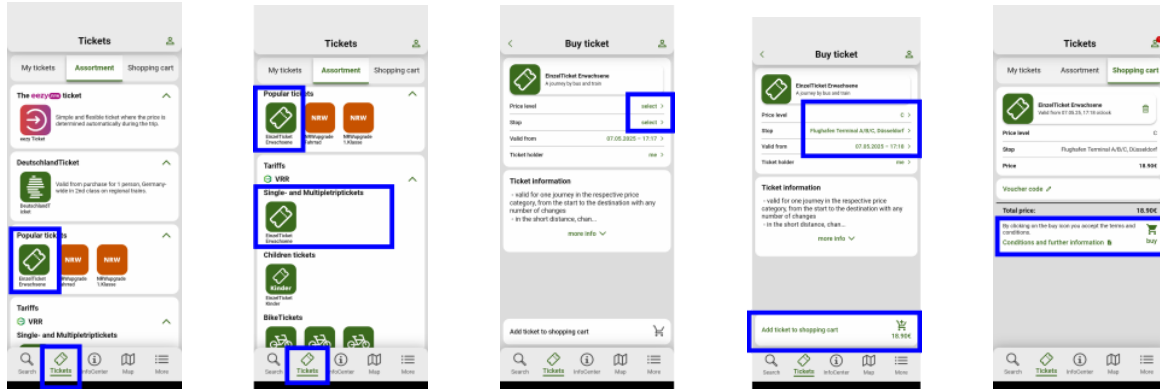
Tickets

My tickets | Assortment | Shopping cart

The eezy ticket

Simple and flexible ticket where the price is determined automatically during the trip.

eezy Ticket

DeutschlandTicket

Valid from purchase for 1 person, Germany-wide in 2nd class on regional trains.

DeutschlandTicket

Popular tickets

EinzelTicket Erwachsene

NRW

NRWupgrade Fahrrad

NRW

NRWupgrade 1.Klasse

Tariffs

VRR

Single- and Multipletriptickets

Search | Tickets | InfoCenter | Map | More

Tickets

My tickets | Assortment | Shopping cart

Popular tickets

EinzelTicket Erwachsene

NRW

NRWupgrade Fahrrad

NRW

NRWupgrade 1.Klasse

Tariffs

VRR

Single- and Multipletriptickets

EinzelTicket Erwachsene

Children tickets

Kinder

EinzelTicket Kinder

BikeTickets

Search | Tickets | InfoCenter | Map | More

Buy ticket

EinzelTicket Erwachsene

A journey by bus and tram

Price level select >

Stop select >

Valid from 07.05.2025 – 17:17 >

Ticket holder me >

Ticket information

- valid for one journey in the respective price category, from the start to the destination with any number of changes
- in the short distance, chan...

more info

Add ticket to shopping cart

Search | Tickets | InfoCenter | Map | More

Buy ticket

EinzelTicket Erwachsene

A journey by bus and tram

Price level C >

Stop Flughafen Terminal A/B/C, Düsseldorf >

Valid from 07.05.2025 – 17:18 >

Ticket holder me >

Ticket information

- valid for one journey in the respective price category, from the start to the destination with any number of changes
- in the short distance, chan...

more info

Add ticket to shopping cart

18.90€

Search | Tickets | InfoCenter | Map | More

Tickets

My tickets | Assortment | Shopping cart

EinzelTicket Erwachsene

Valid from 07.05.25, 17:18 o'clock

Price level C

Stop Flughafen Terminal A/B/C, Düsseldorf

Price 18.90€

Voucher code

Total price: 18.90€

By clicking on the buy icon you accept the terms and conditions.

Conditions and further information

buy

Search | Tickets | InfoCenter | Map | More